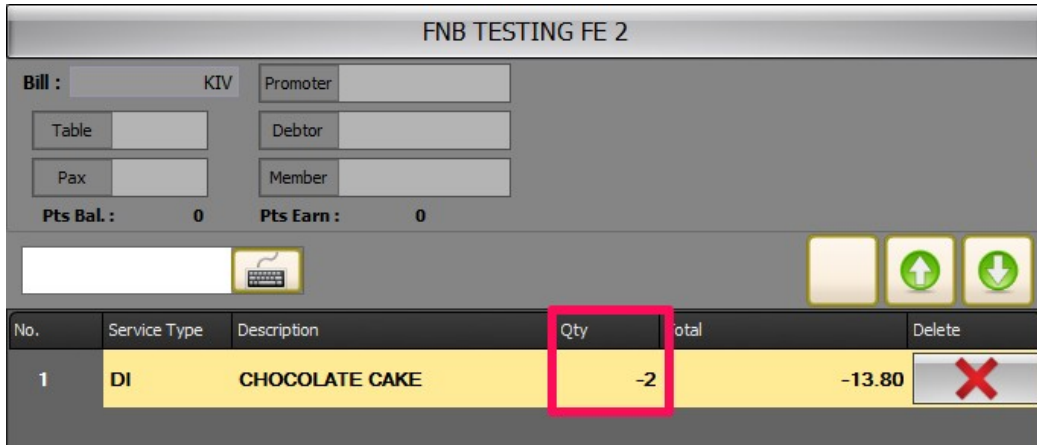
FNB TESTING FE 2

Bill : KIV

Promoter

Table

Debtor

Pax

Member

Pts Bal. : 0

Pts Earn : 0

| No. | Service Type | Description | Qty | otal | Delete |
|---|---|---|---|---|---|
| 1 | DI | CHOCOLATE CAKE | -2 | -13.80 | |